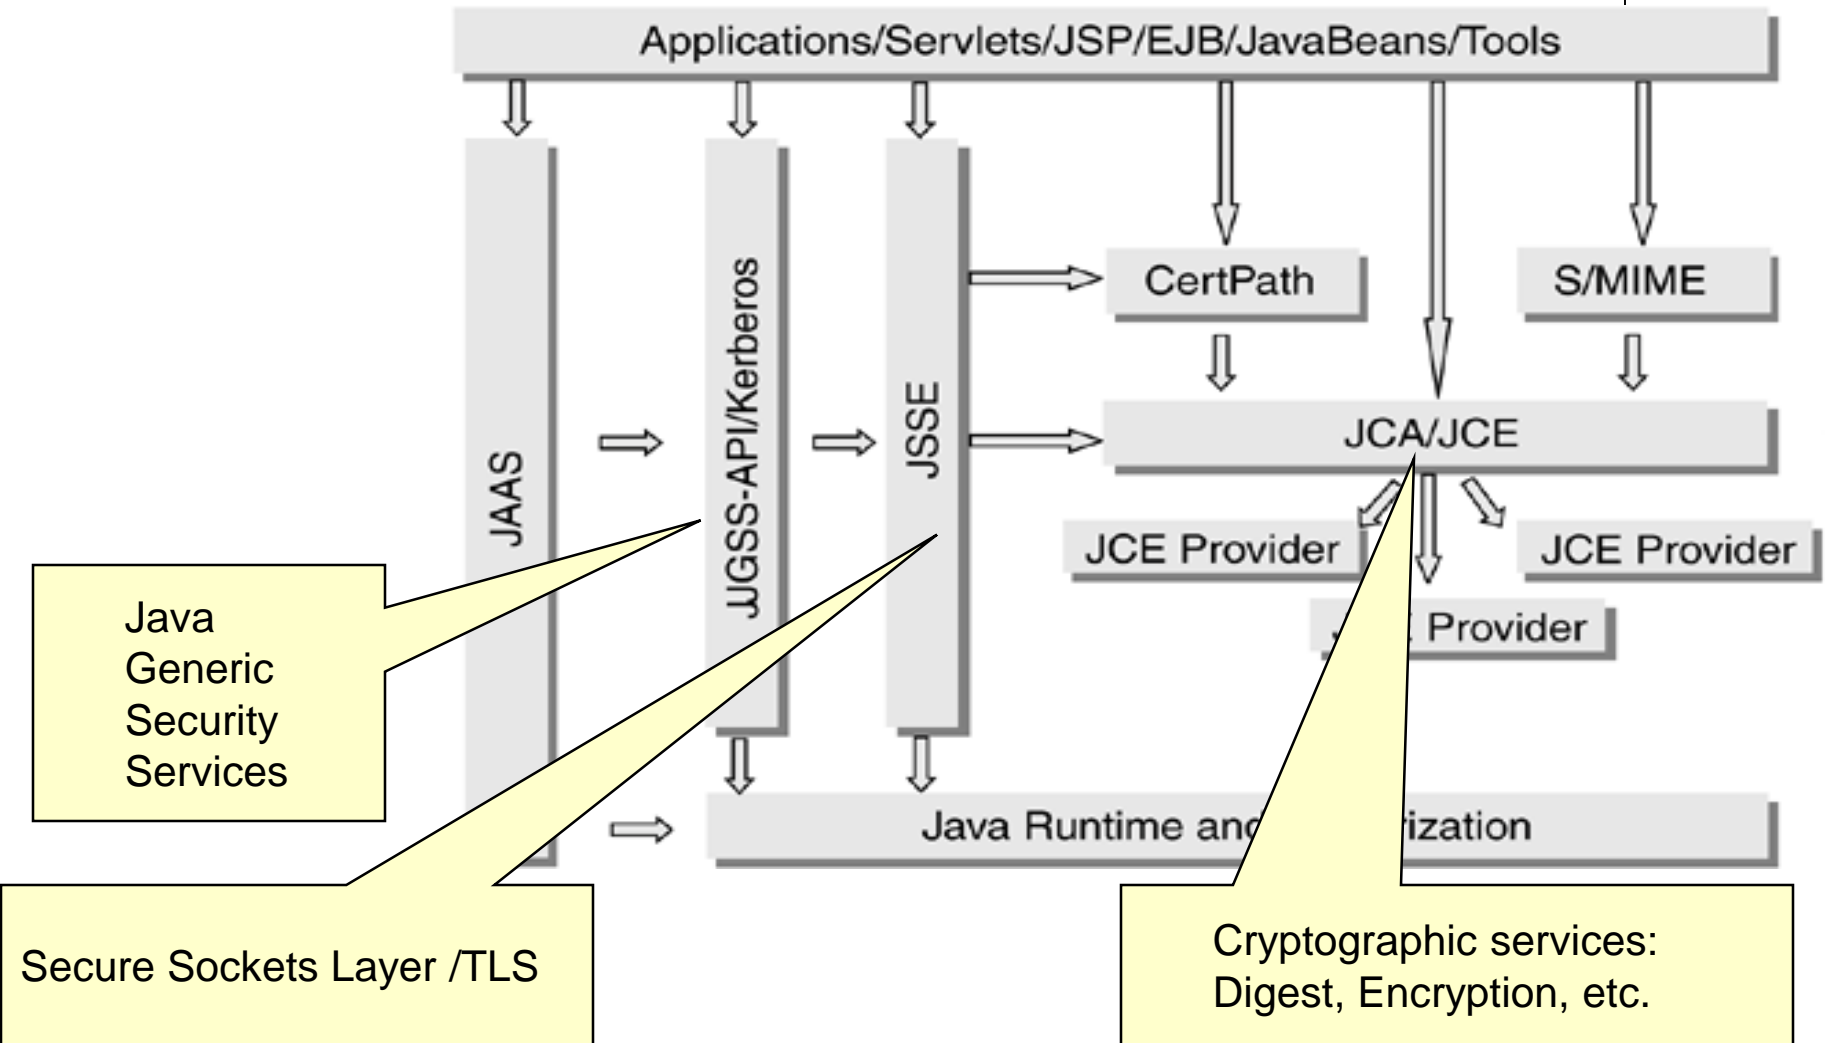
Applications/Servlets/JSP/EJB/JavaBeans/Tools

JAAS

JGSS-API/Kerberos

JSSE

CertPath

S/MIME

JCA/JCE

JCE Provider

JCE Provider

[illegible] Provider

Java Runtime an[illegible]ization

Java Generic Security Services

Secure Sockets Layer /TLS

Cryptographic services: Digest, Encryption, etc.